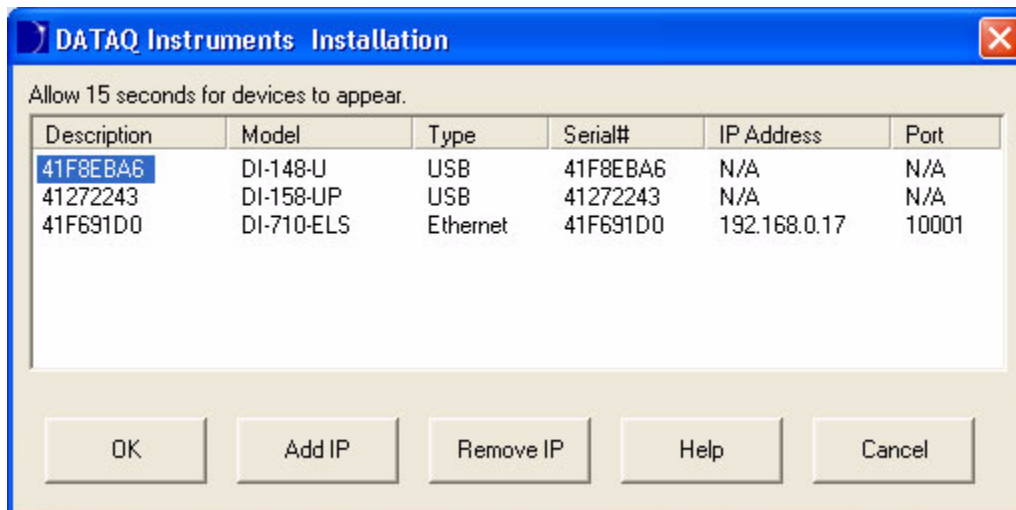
DATAQ Instruments Installation

Allow 15 seconds for devices to appear.

| Description | Model | Type | Serial# | IP Address | Port |
|---|---|---|---|---|---|
| 41F8EBA6 | DI-148-U | USB | 41F8EBA6 | N/A | N/A |
| 41272243 | DI-158-UP | USB | 41272243 | N/A | N/A |
| 41F691D0 | DI-710-ELS | Ethernet | 41F691D0 | 192.168.0.17 | 10001 |

OK
Add IP
Remove IP
Help
Cancel